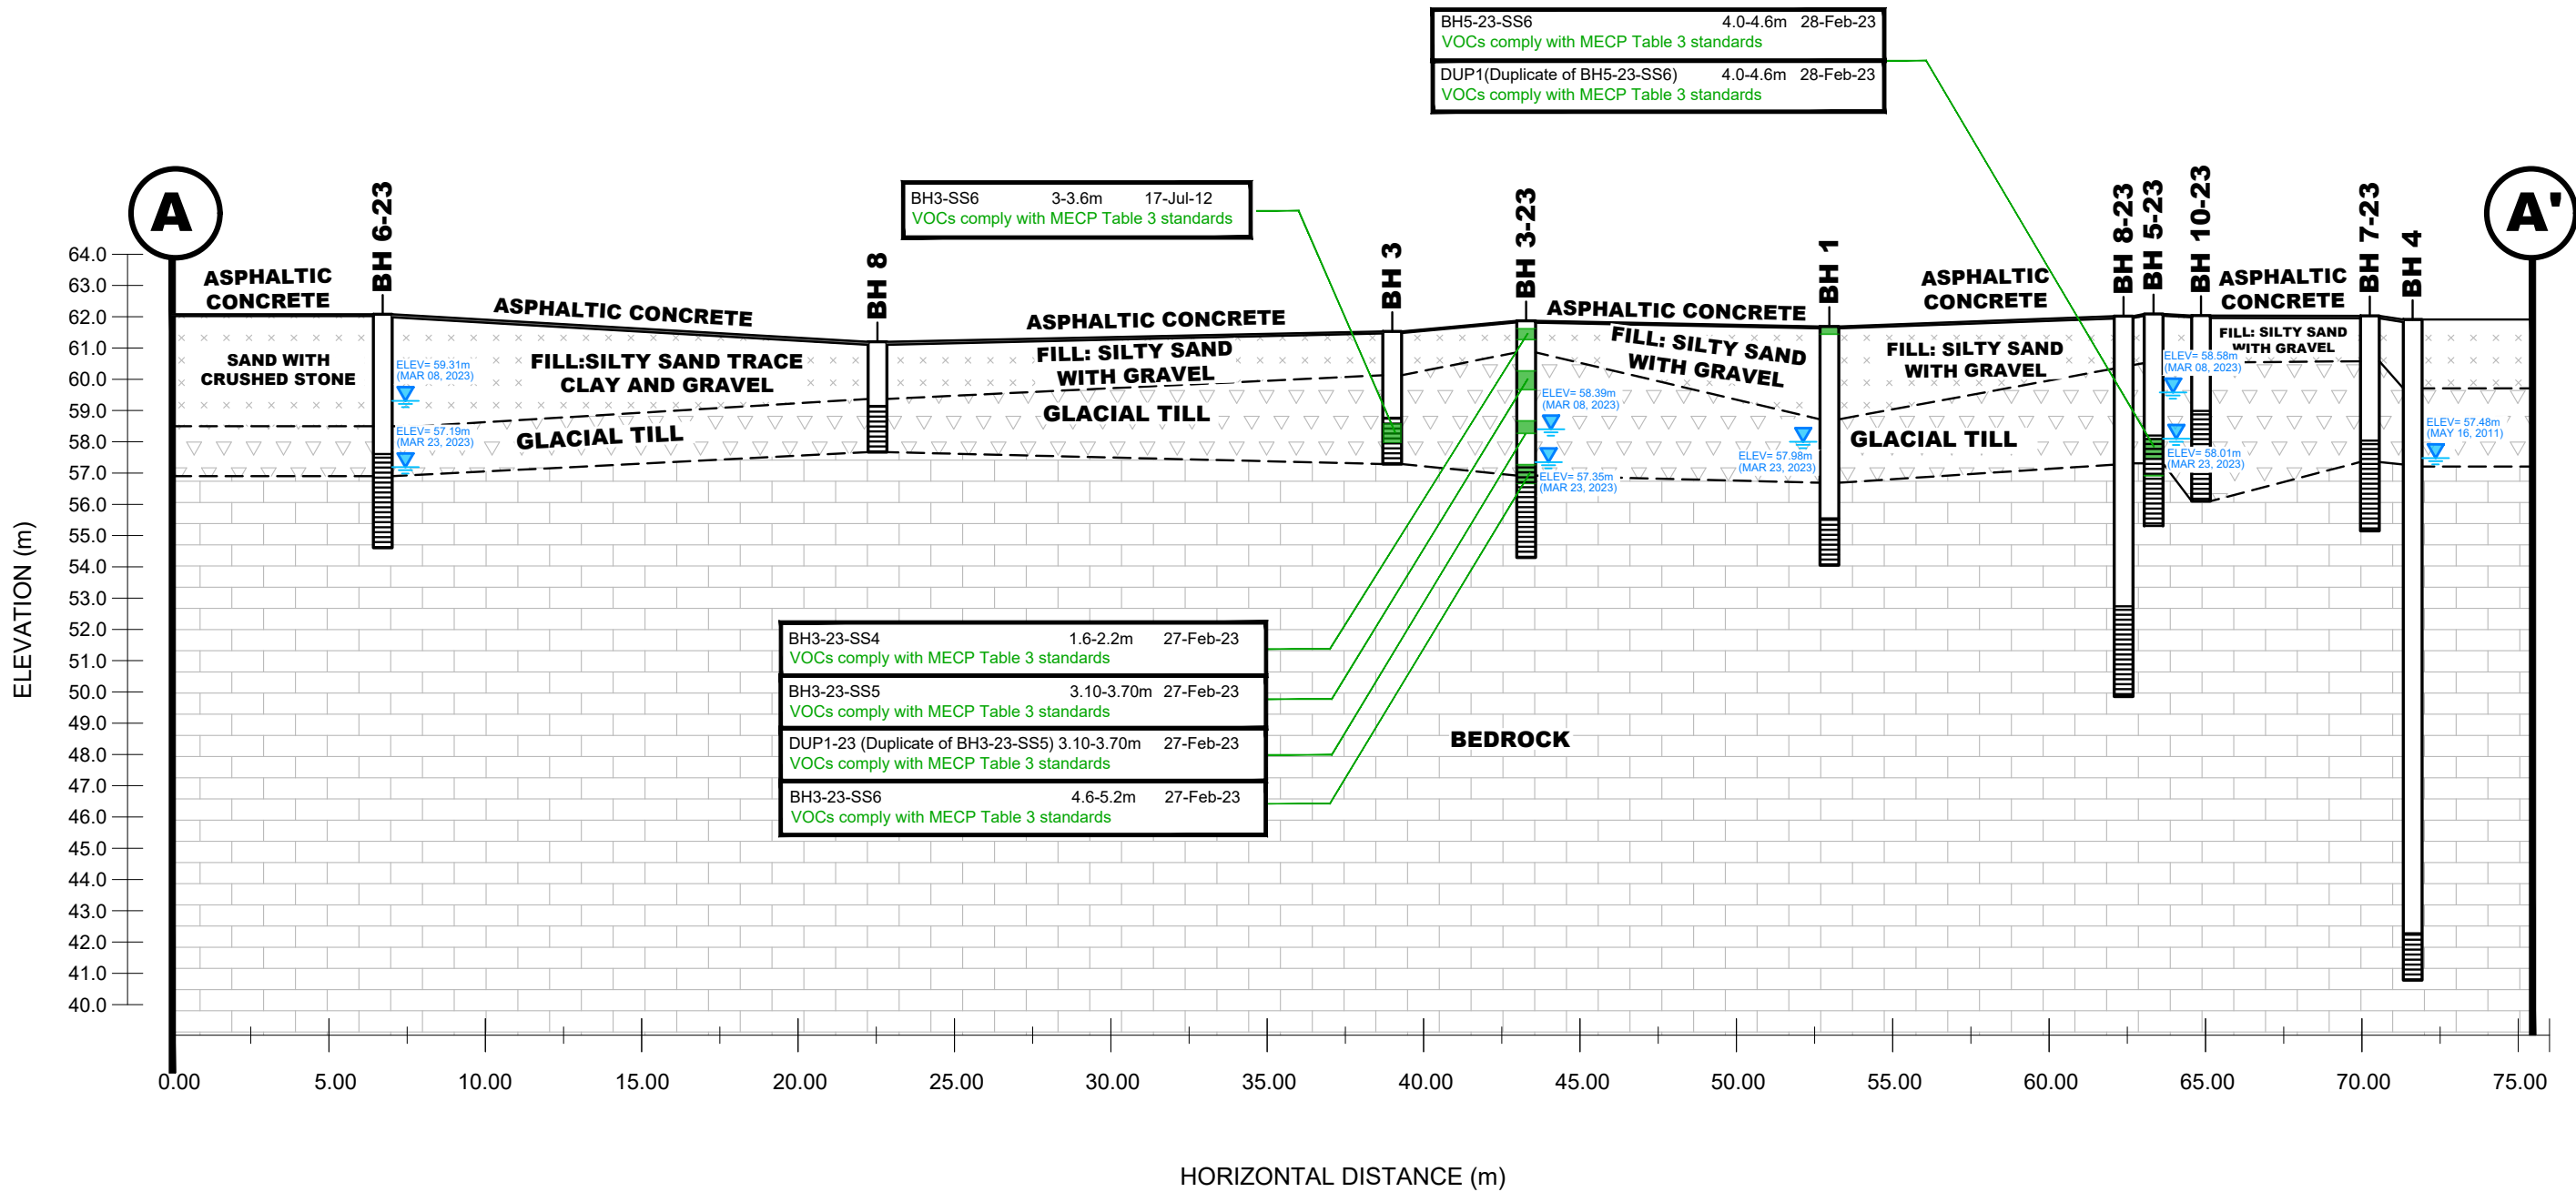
BH5-23-SS6 4.0-4.6m 28-Feb-23
VOCs comply with MECP Table 3 standards
DUP1(Duplicate of BH5-23-SS6) 4.0-4.6m 28-Feb-23
VOCs comply with MECP Table 3 standards

A

A'

BH3-SS6 3-3.6m 17-Jul-12
VOCs comply with MECP Table 3 standards

BH 6-23
BH 8
BH 3
BH 3-23
BH 1
BH 8-23
BH 5-23
BH 10-23
BH 7-23
BH 4

ASPHALTIC CONCRETE
ASPHALTIC CONCRETE
ASPHALTIC CONCRETE
ASPHALTIC CONCRETE
ASPHALTIC CONCRETE
ASPHALTIC CONCRETE

SAND WITH CRUSHED STONE
FILL:SILTY SAND TRACE CLAY AND GRAVEL
FILL: SILTY SAND WITH GRAVEL
FILL: SILTY SAND WITH GRAVEL
FILL: SILTY SAND WITH GRAVEL
FILL: SILTY SAND WITH GRAVEL

GLACIAL TILL
GLACIAL TILL
GLACIAL TILL

ELEV= 59.31m (MAR 08, 2023)
ELEV= 57.19m (MAR 23, 2023)
ELEV= 58.39m (MAR 08, 2023)
ELEV= 57.35m (MAR 23, 2023)
ELEV= 57.98m (MAR 23, 2023)
ELEV= 58.58m (MAR 08, 2023)
ELEV= 58.01m (MAR 23, 2023)
ELEV= 57.48m (MAY 16, 2011)

BH3-23-SS4 1.6-2.2m 27-Feb-23
VOCs comply with MECP Table 3 standards
BH3-23-SS5 3.10-3.70m 27-Feb-23
VOCs comply with MECP Table 3 standards
DUP1-23 (Duplicate of BH3-23-SS5) 3.10-3.70m 27-Feb-23
VOCs comply with MECP Table 3 standards
BH3-23-SS6 4.6-5.2m 27-Feb-23
VOCs comply with MECP Table 3 standards

BEDROCK

ELEVATION (m)
64.0
63.0
62.0
61.0
60.0
59.0
58.0
57.0
56.0
55.0
54.0
53.0
52.0
51.0
50.0
49.0
48.0
47.0
46.0
45.0
44.0
43.0
42.0
41.0
40.0

0.00 5.00 10.00 15.00 20.00 25.00 30.00 35.00 40.00 45.00 50.00 55.00 60.00 65.00 70.00 75.00

HORIZONTAL DISTANCE (m)